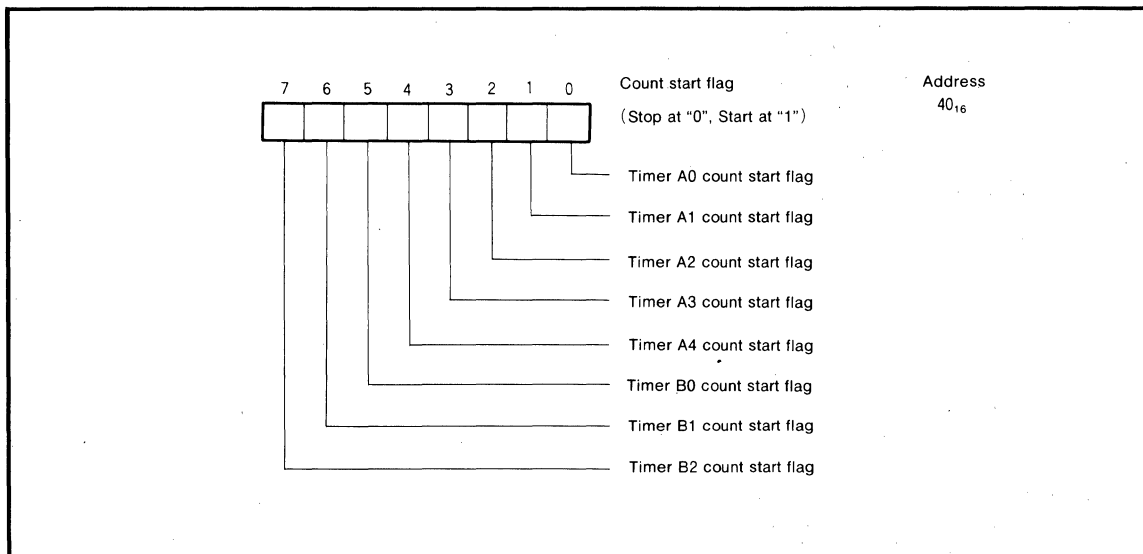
7 6 5 4 3 2 1 0

Count start flag
(Stop at "0", Start at "1")

Address
$40_{16}$

Timer A0 count start flag
Timer A1 count start flag
Timer A2 count start flag
Timer A3 count start flag
Timer A4 count start flag
Timer B0 count start flag
Timer B1 count start flag
Timer B2 count start flag